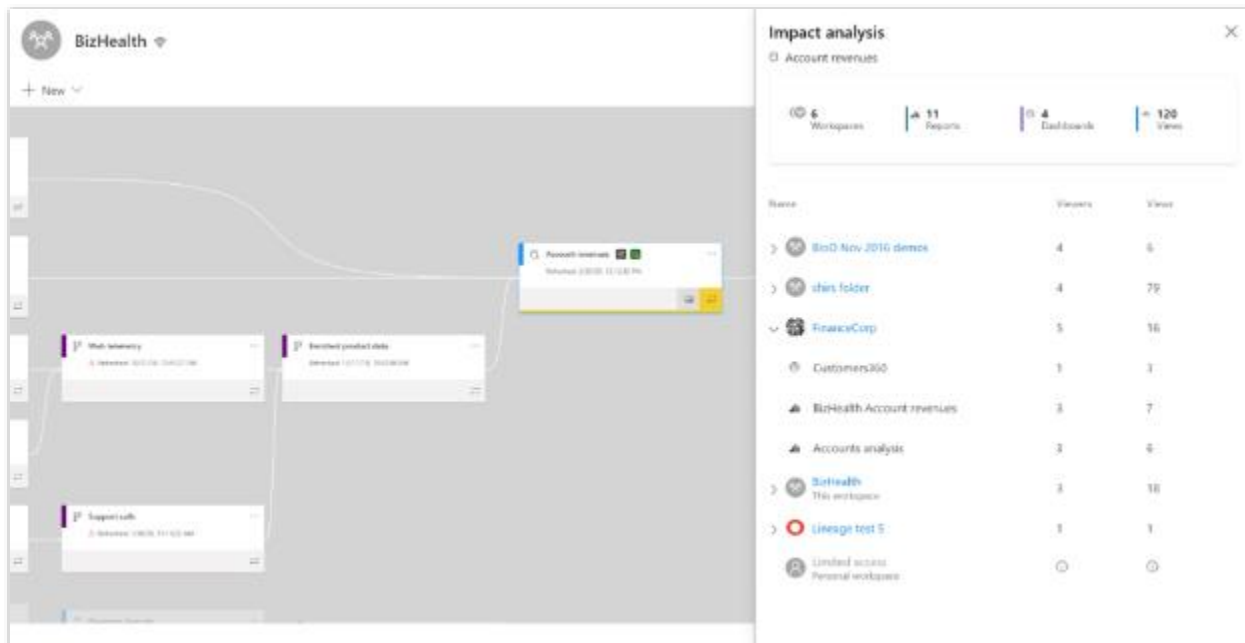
BizHealth

+ New

Account revenues
Refreshed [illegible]

Web telemetry
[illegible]

Enriched product data
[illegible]

Support calls
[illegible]

Impact analysis
Account revenues

6
Workspaces

11
Reports

4
Dashboards

120
Views

| Name | Viewers | Views |
|---|---|---|
| BizD Nov 2016 demos | 4 | 6 |
| shirs folder | 4 | 79 |
| FinanceCorp | 5 | 16 |
| Customers360 | 1 | 3 |
| BizHealth Account revenues | 3 | 7 |
| Accounts analysis | 3 | 6 |
| BizHealth This workspace | 3 | 18 |
| Lineage test 5 | 1 | 1 |
| Limited access Personal workspace | ⓘ | ⓘ |